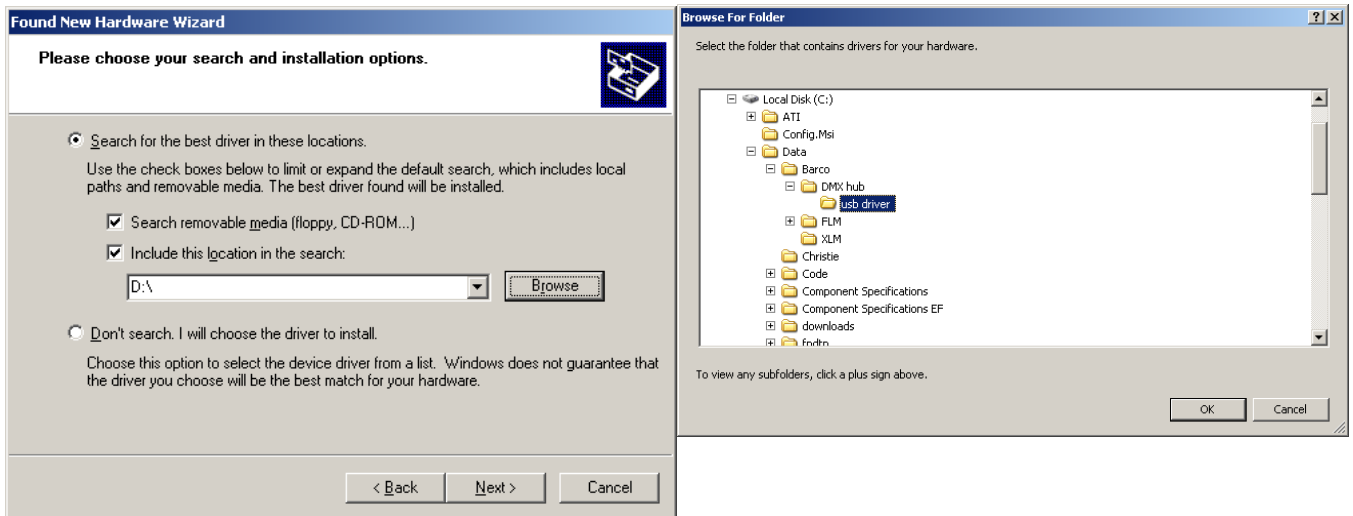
Found New Hardware Wizard

Please choose your search and installation options.

Search for the best driver in these locations.

Use the check boxes below to limit or expand the default search, which includes local paths and removable media. The best driver found will be installed.

Search removable media (floppy, CD-ROM...)

Include this location in the search:

D:\

Browse

Don't search. I will choose the driver to install.

Choose this option to select the device driver from a list. Windows does not guarantee that the driver you choose will be the best match for your hardware.

< Back

Next >

Cancel

Browse For Folder

?

Select the folder that contains drivers for your hardware.

Local Disk (C:)
ATI
Config.Msi
Data
Barco
DMX hub
usb driver
FLM
XLM
Christie
Code
Component Specifications
Component Specifications EF
downloads
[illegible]

To view any subfolders, click a plus sign above.

OK

Cancel